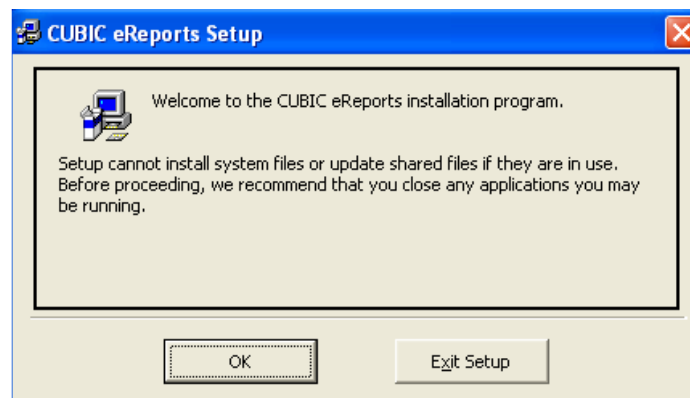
CUBIC eReports Setup

Welcome to the CUBIC eReports installation program.

Setup cannot install system files or update shared files if they are in use. Before proceeding, we recommend that you close any applications you may be running.

OK

Exit Setup